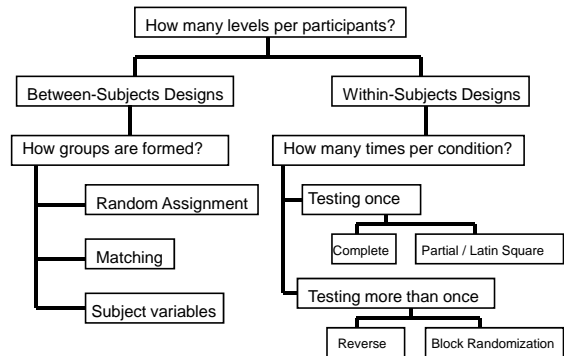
How many levels per participants?

Between-Subjects Designs

Within-Subjects Designs

How groups are formed?

Random Assignment

Matching

Subject variables

How many times per condition?

Testing once

Complete

Partial / Latin Square

Testing more than once

Reverse

Block Randomization